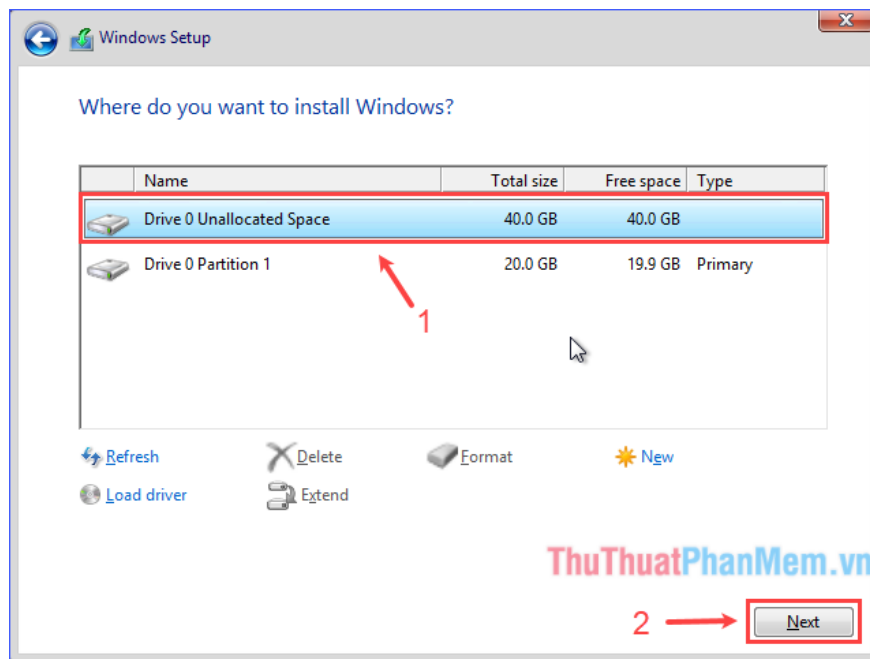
Windows Setup

Where do you want to install Windows?

| Name | Total size | Free space | Type |
|---|---|---|---|
| Drive 0 Unallocated Space | 40.0 GB | 40.0 GB | |
| Drive 0 Partition 1 | 20.0 GB | 19.9 GB | Primary |

1

Refresh
Delete
Format
New
Load driver
Extend

ThuThuatPhanMem.vn

2

Next